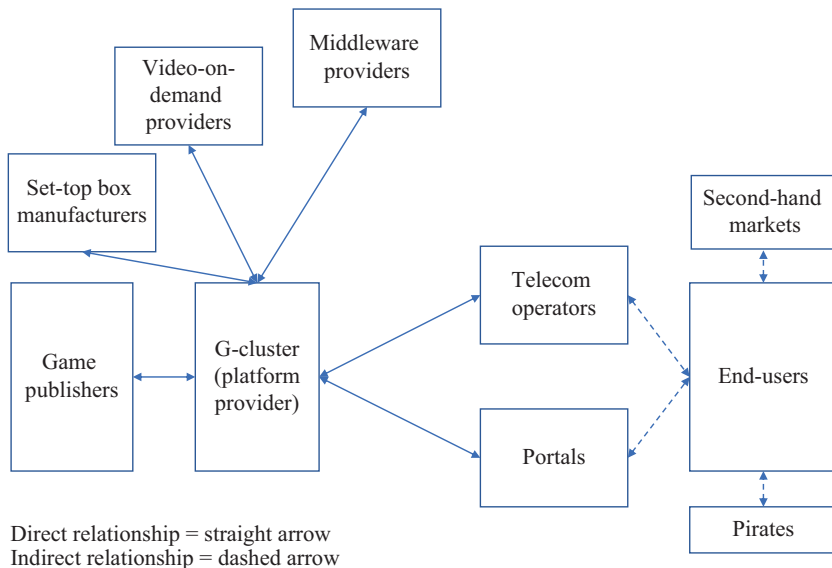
Middleware providers

Video-on-demand providers

Set-top box manufacturers

Second-hand markets

Telecom operators

Game publishers

G-cluster (platform provider)

End-users

Portals

Pirates

Direct relationship = straight arrow
Indirect relationship = dashed arrow